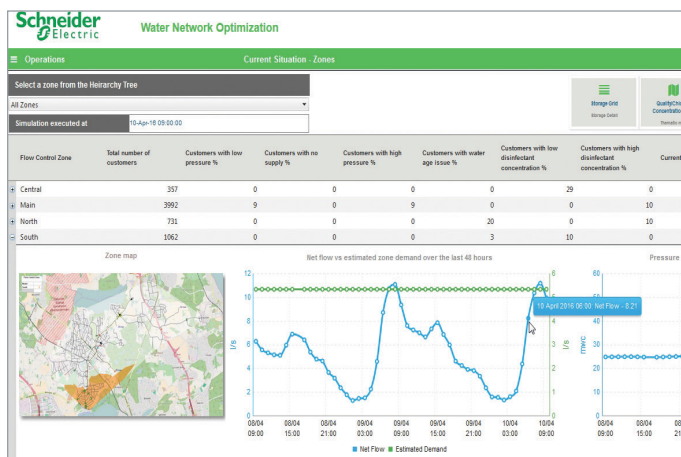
Schneider Electric

Water Network Optimization

Operations

Current Situation - Zones

Select a zone from the Heirarchy Tree

All Zones

Simulation executed at

10-Apr-16 09:00:00

Storage Grid
Storage Detail

QualityCriti Concentratio
Thematic m

| Flow Control Zone | Total number of customers | Customers with low pressure % | Customers with no supply % | Customers with high pressure % | Customers with water age issue % | Customers with low disinfectant concentration % | Customers with high disinfectant concentration % | Curren |
|---|---|---|---|---|---|---|---|---|
| Central | 357 | 0 | 0 | 0 | 0 | 29 | 0 | |
| Main | 3992 | 9 | 0 | 9 | 0 | 0 | 10 | |
| North | 731 | 0 | 0 | 0 | 20 | 0 | 10 | |
| South | 1062 | 0 | 0 | 0 | 3 | 10 | 0 | |

Zone map

Net flow vs estimated zone demand over the last 48 hours

Pressure

12
10
8
6
4
2
0

l/s

6
5
4
3
2
1
0

l/s

10 April 2016 06:00 Net Flow : 8.21

08/04 09:00
08/04 15:00
08/04 21:00
09/04 03:00
09/04 09:00
09/04 15:00
09/04 21:00
10/04 03:00
10/04 09:00

Net Flow
Estimated Demand

60
50
40
30
20
10
0

mwc

08/04 09:00
08/04 15:00
08/04